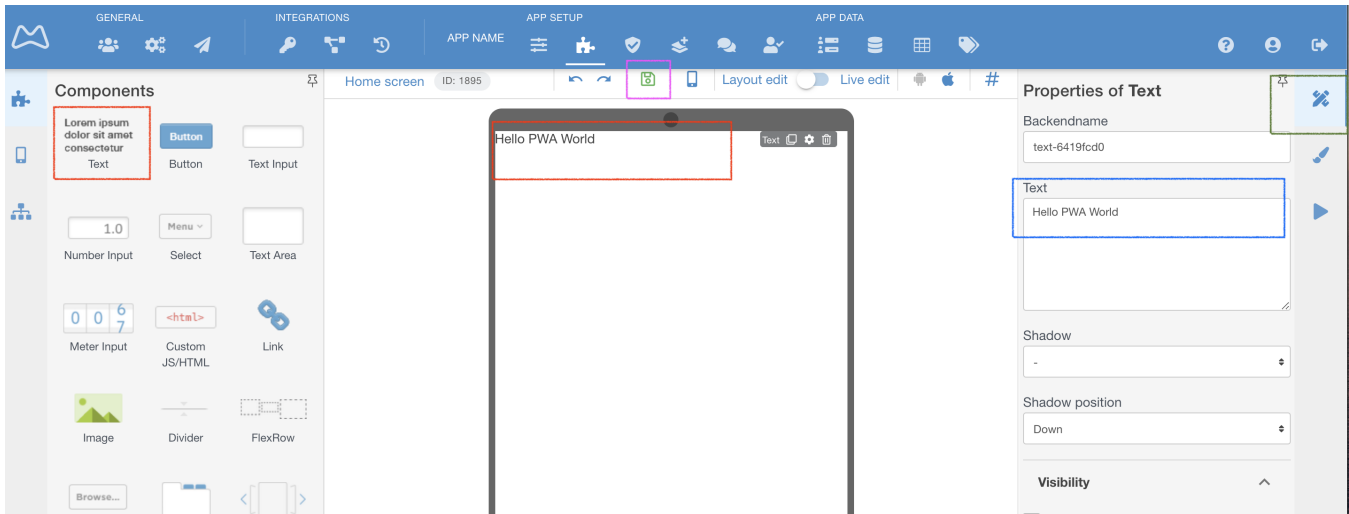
GENERAL

INTEGRATIONS

APP SETUP

APP NAME

APP DATA

Components

Lorem ipsum dolor sit amet consectetur
Text

Button
Button

Text Input

1.0
Number Input

Menu
Select

Text Area

0 0 6 7
Meter Input

<html>
Custom JS/HTML

Link

Image

Divider

FlexRow

Browse...

Home screen ID: 1895

Layout edit

Live edit

#

Hello PWA World

Text

Properties of Text

Backendname

text-6419fcd0

Text

Hello PWA World

Shadow

-

Shadow position

Down

Visibility